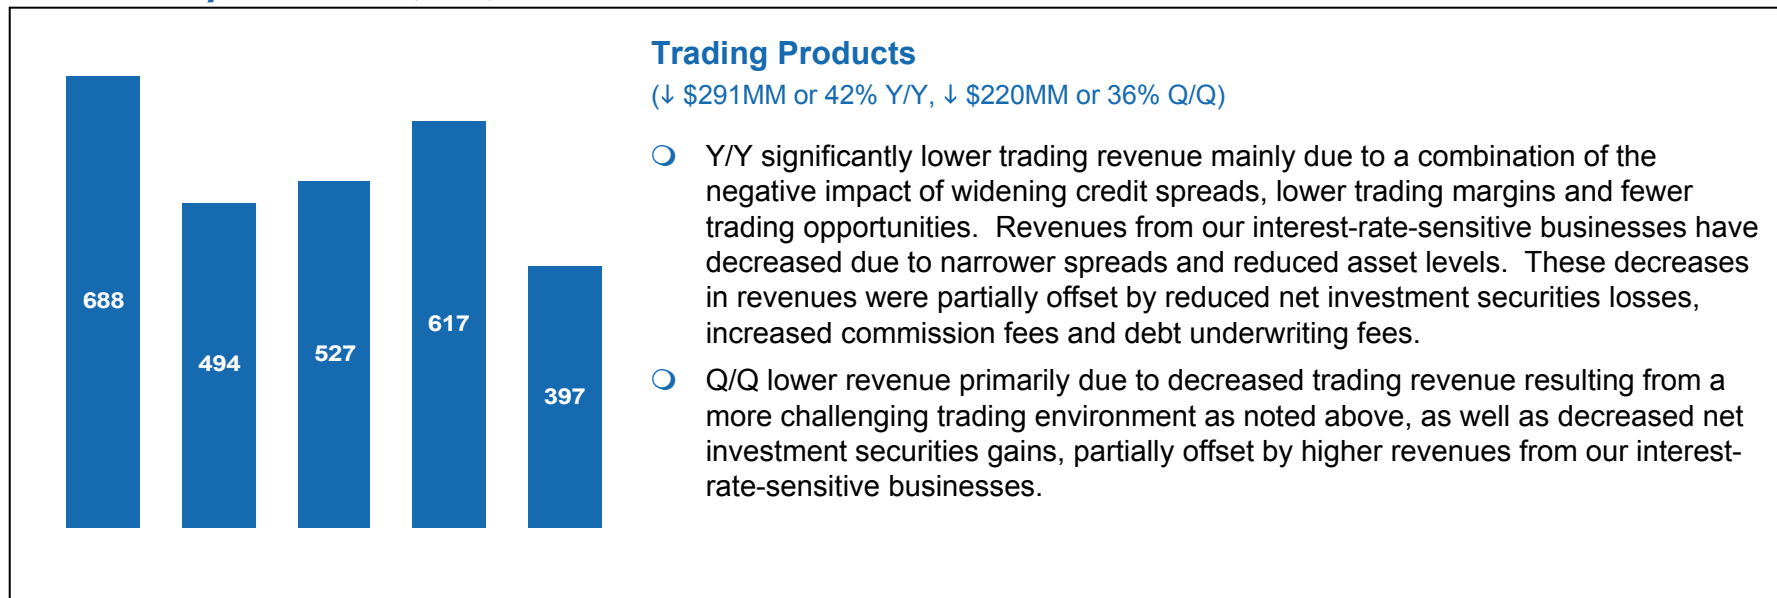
688

494

527

617

397

Trading Products

(↓ \$291MM or 42% Y/Y, ↓ \$220MM or 36% Q/Q)

Y/Y significantly lower trading revenue mainly due to a combination of the negative impact of widening credit spreads, lower trading margins and fewer trading opportunities. Revenues from our interest-rate-sensitive businesses have decreased due to narrower spreads and reduced asset levels. These decreases in revenues were partially offset by reduced net investment securities losses, increased commission fees and debt underwriting fees.

Q/Q lower revenue primarily due to decreased trading revenue resulting from a more challenging trading environment as noted above, as well as decreased net investment securities gains, partially offset by higher revenues from our interest-rate-sensitive businesses.